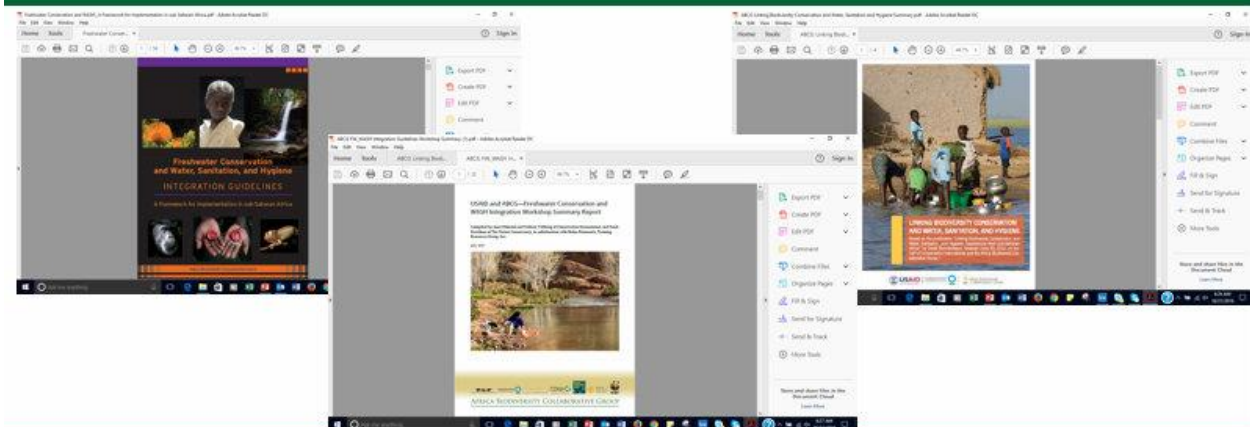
Freshwater Conservation and WASH, A Framework for Implementation in sub-Saharan Africa.pdf - Adobe Acrobat Reader DC
File Edit View Window Help
Home Tools Freshwater Conser... ×
Sign In

Freshwater Conservation and Water, Sanitation, and Hygiene
INTEGRATION GUIDELINES
A Framework for Implementation in sub-Saharan Africa

Export PDF
Create PDF
Edit PDF
Comment

ABCG Linking Biodiversity Conservation and Water, Sanitation and Hygiene Summary.pdf - Adobe Acrobat Reader DC
File Edit View Window Help
Home Tools ABCG Linking Biod... ×
Sign In

LINKING BIODIVERSITY CONSERVATION AND WATER, SANITATION, AND HYGIENE

USAID

Export PDF
Create PDF
Edit PDF
Comment
Combine Files
Organize Pages
Fill & Sign
Send for Signature
Send & Track
More Tools

Store and share files in the Document Cloud
Learn More

ABCG FW_WASH Integration Guidelines Workshop Summary (1).pdf - Adobe Acrobat Reader DC
File Edit View Window Help
Home Tools ABCG Linking Biod... ABCG_FW_WASH In... ×
Sign In

USAID and ABCG—Freshwater Conservation and WASH Integration Workshop Summary Report

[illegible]

AFRICA BIODIVERSITY COLLABORATIVE GROUP

Export PDF
Create PDF
Edit PDF
Comment
Combine Files
Organize Pages
Fill & Sign
Send for Signature
Send & Track
More Tools

Store and share files in the Document Cloud
Learn More

Ask me anything